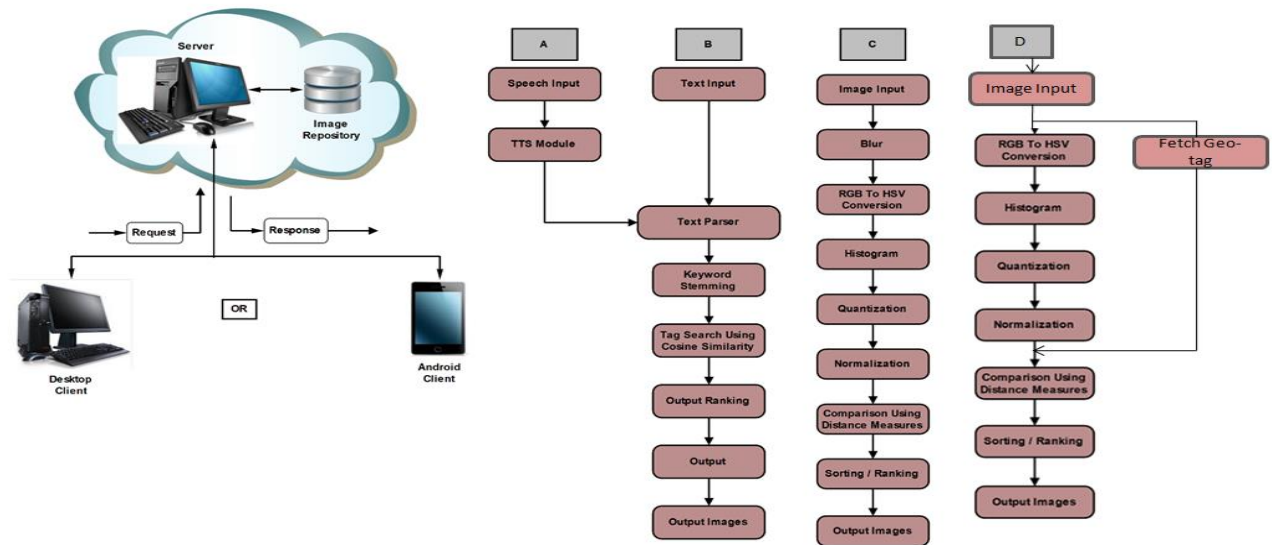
Server

Image Repository

Request

Response

Desktop Client

OR

Android Client

A

Speech Input

TTS Module

B

Text Input

Text Parser

Keyword Stemming

Tag Search Using Cosine Similarity

Output Ranking

Output

Output Images

C

Image Input

Blur

RGB To HSV Conversion

Histogram

Quantization

Normalization

Comparison Using Distance Measures

Sorting / Ranking

Output Images

D

Image Input

RGB To HSV Conversion

Fetch Geo-tag

Histogram

Quantization

Normalization

Comparison Using Distance Measures

Sorting / Ranking

Output Images